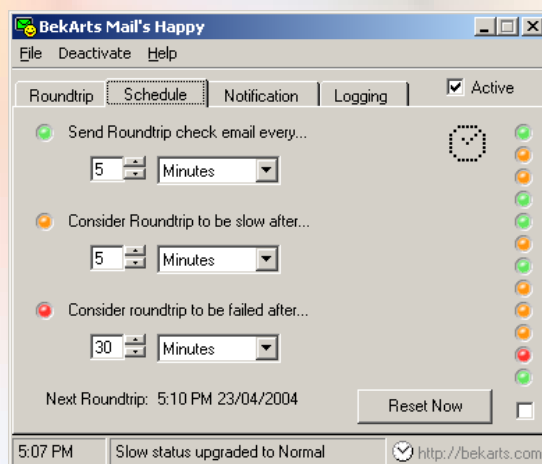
BekArts Mail's Happy

File Deactivate Help

Roundtrip | Schedule | Notification | Logging | Active

Send Roundtrip check email every...

5 Minutes

Consider Roundtrip to be slow after...

5 Minutes

Consider roundtrip to be failed after...

30 Minutes

Next Roundtrip: 5:10 PM 23/04/2004

Reset Now

5:07 PM | Slow status upgraded to Normal | http://bekarts.com